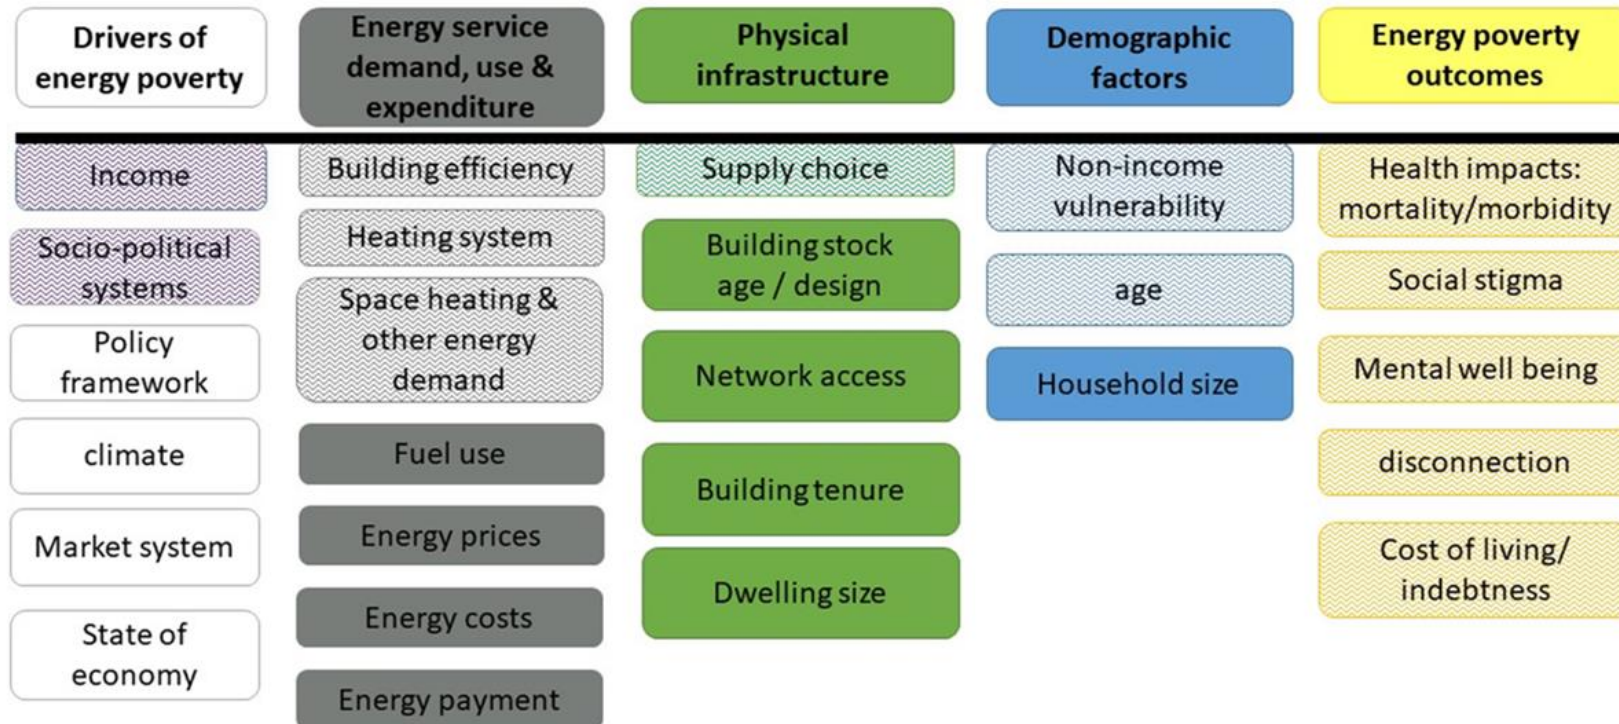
| Drivers of energy poverty | Energy service demand, use & expenditure | Physical infrastructure | Demographic factors | Energy poverty outcomes |
|---|---|---|---|---|
| Income | Building efficiency | Supply choice | Non-income vulnerability | Health impacts: mortality/morbidity |
| Socio-political systems | Heating system | Building stock age / design | age | Social stigma |
| Policy framework | Space heating & other energy demand | Network access | Household size | Mental well being |
| climate | Fuel use | Building tenure | | disconnection |
| Market system | Energy prices | Dwelling size | | Cost of living/ indebtness |
| State of economy | Energy costs | | | |
| | Energy payment | | | |